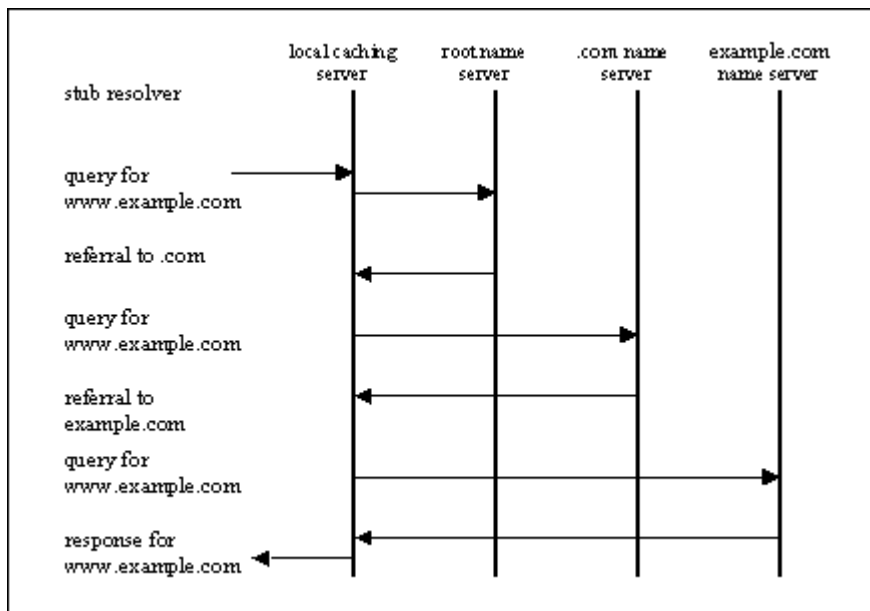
local caching server

root name server

.com name server

example.com name server

stub resolver

query for www.example.com

referral to .com

query for www.example.com

referral to example.com

query for www.example.com

response for www.example.com